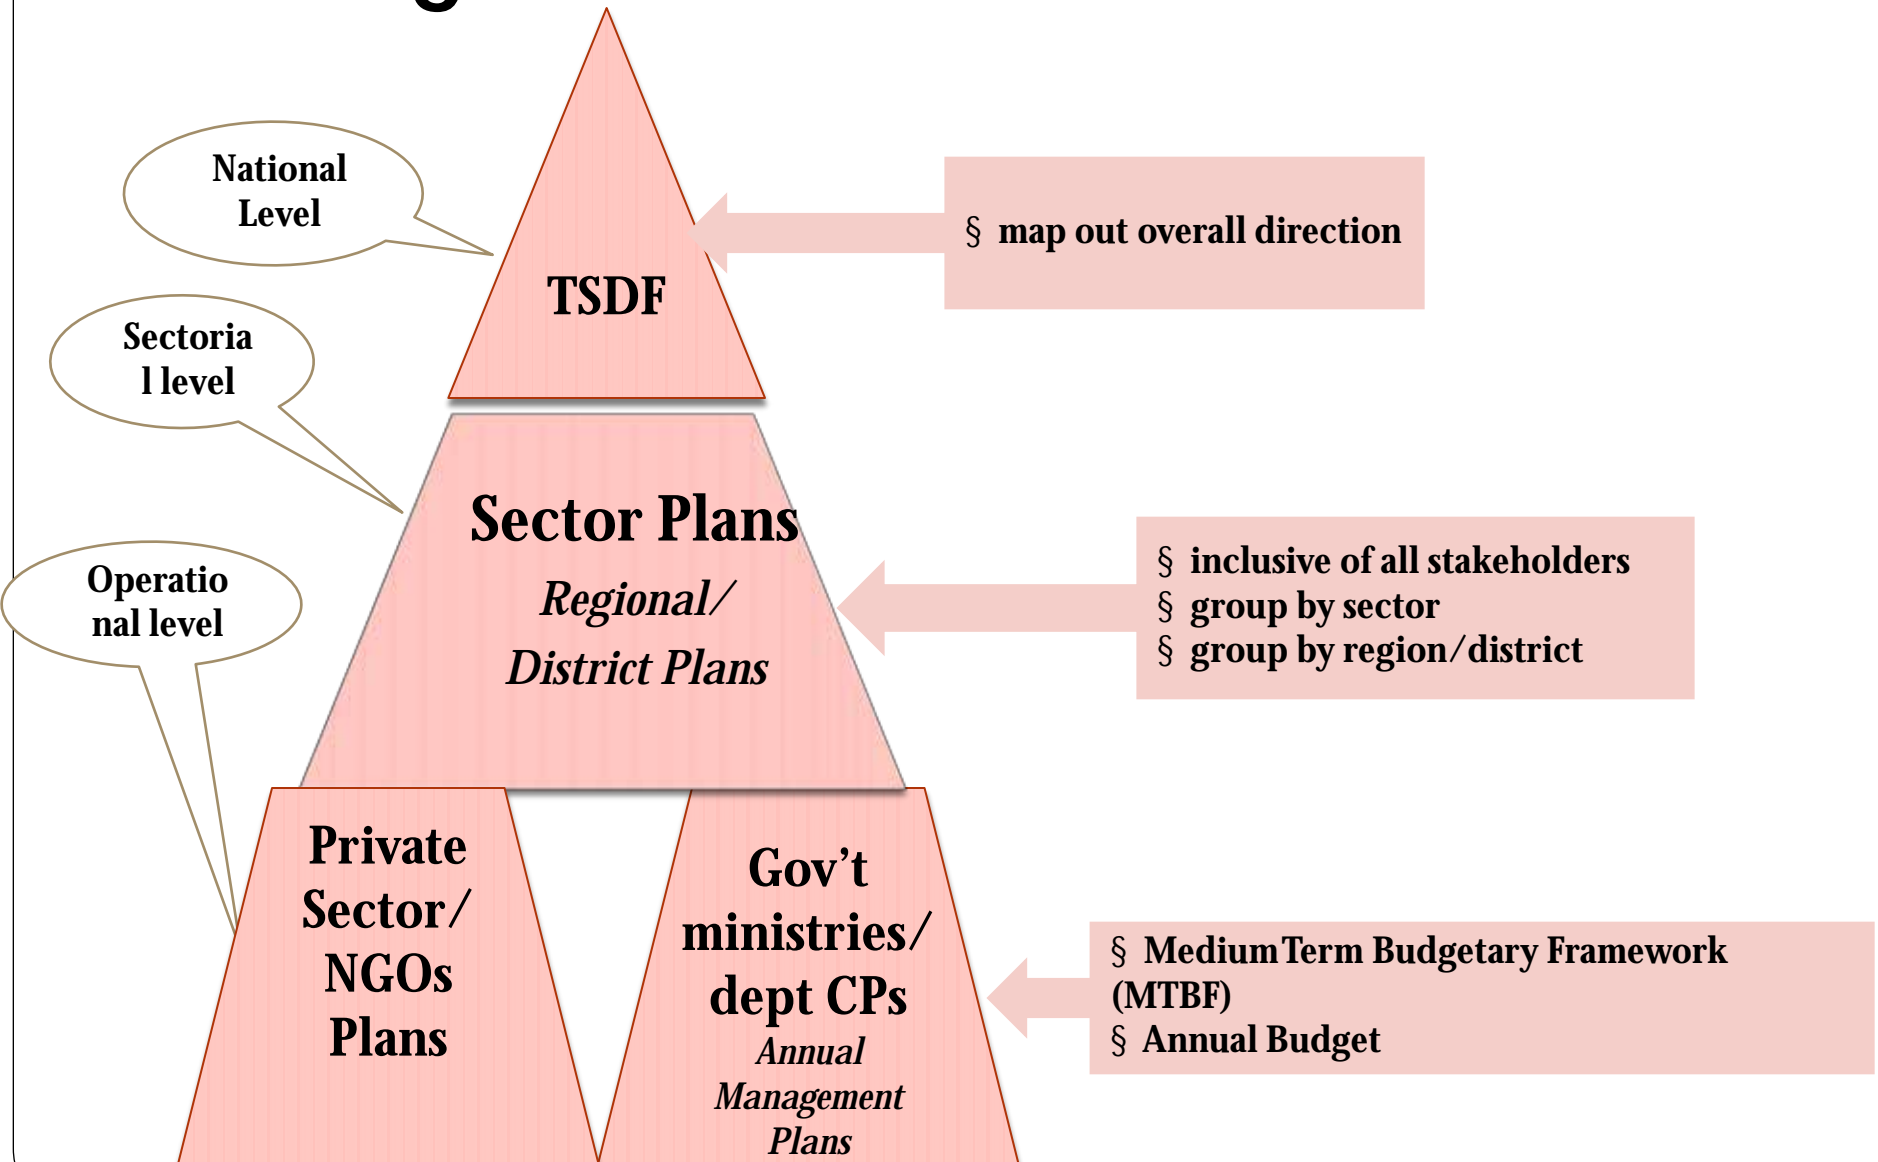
National Level

Sectoria l level

Operatio nal level

TSDF

§ map out overall direction

Sector Plans

Regional/ District Plans

§ inclusive of all stakeholders
§ group by sector
§ group by region/district

Private Sector/ NGOs Plans

Gov't ministries/ dept CPs

Annual Management Plans

§ Medium Term Budgetary Framework (MTBF)
§ Annual Budget